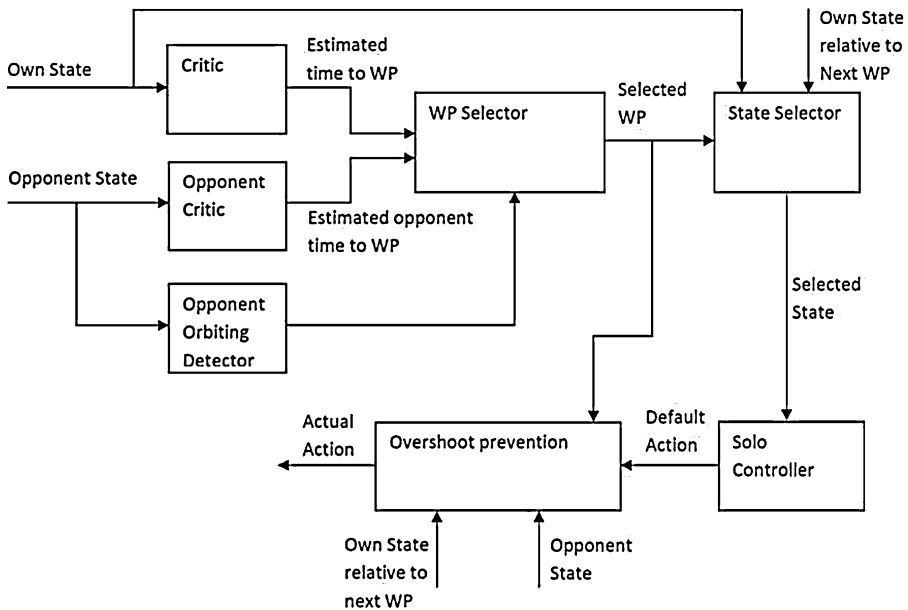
Own State

Critic

Estimated time to WP

WP Selector

Selected WP

State Selector

Own State relative to Next WP

Opponent State

Opponent Critic

Estimated opponent time to WP

Opponent Orbiting Detector

Selected State

Actual Action

Overshoot prevention

Default Action

Solo Controller

Own State relative to next WP

Opponent State